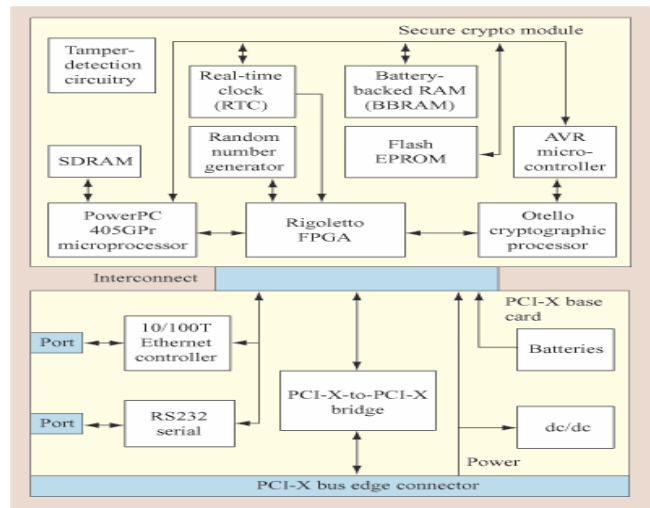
Secure crypto module

Tamper-detection circuitry

Real-time clock (RTC)

Battery-backed RAM (BBRAM)

Random number generator

Flash EPROM

AVR micro-controller

SDRAM

PowerPC 405GPr microprocessor

Rigoletto FPGA

Otello cryptographic processor

Interconnect

PCI-X base card

Port

10/100T Ethernet controller

Batteries

PCI-X-to-PCI-X bridge

Port

RS232 serial

dc/dc

Power

PCI-X bus edge connector